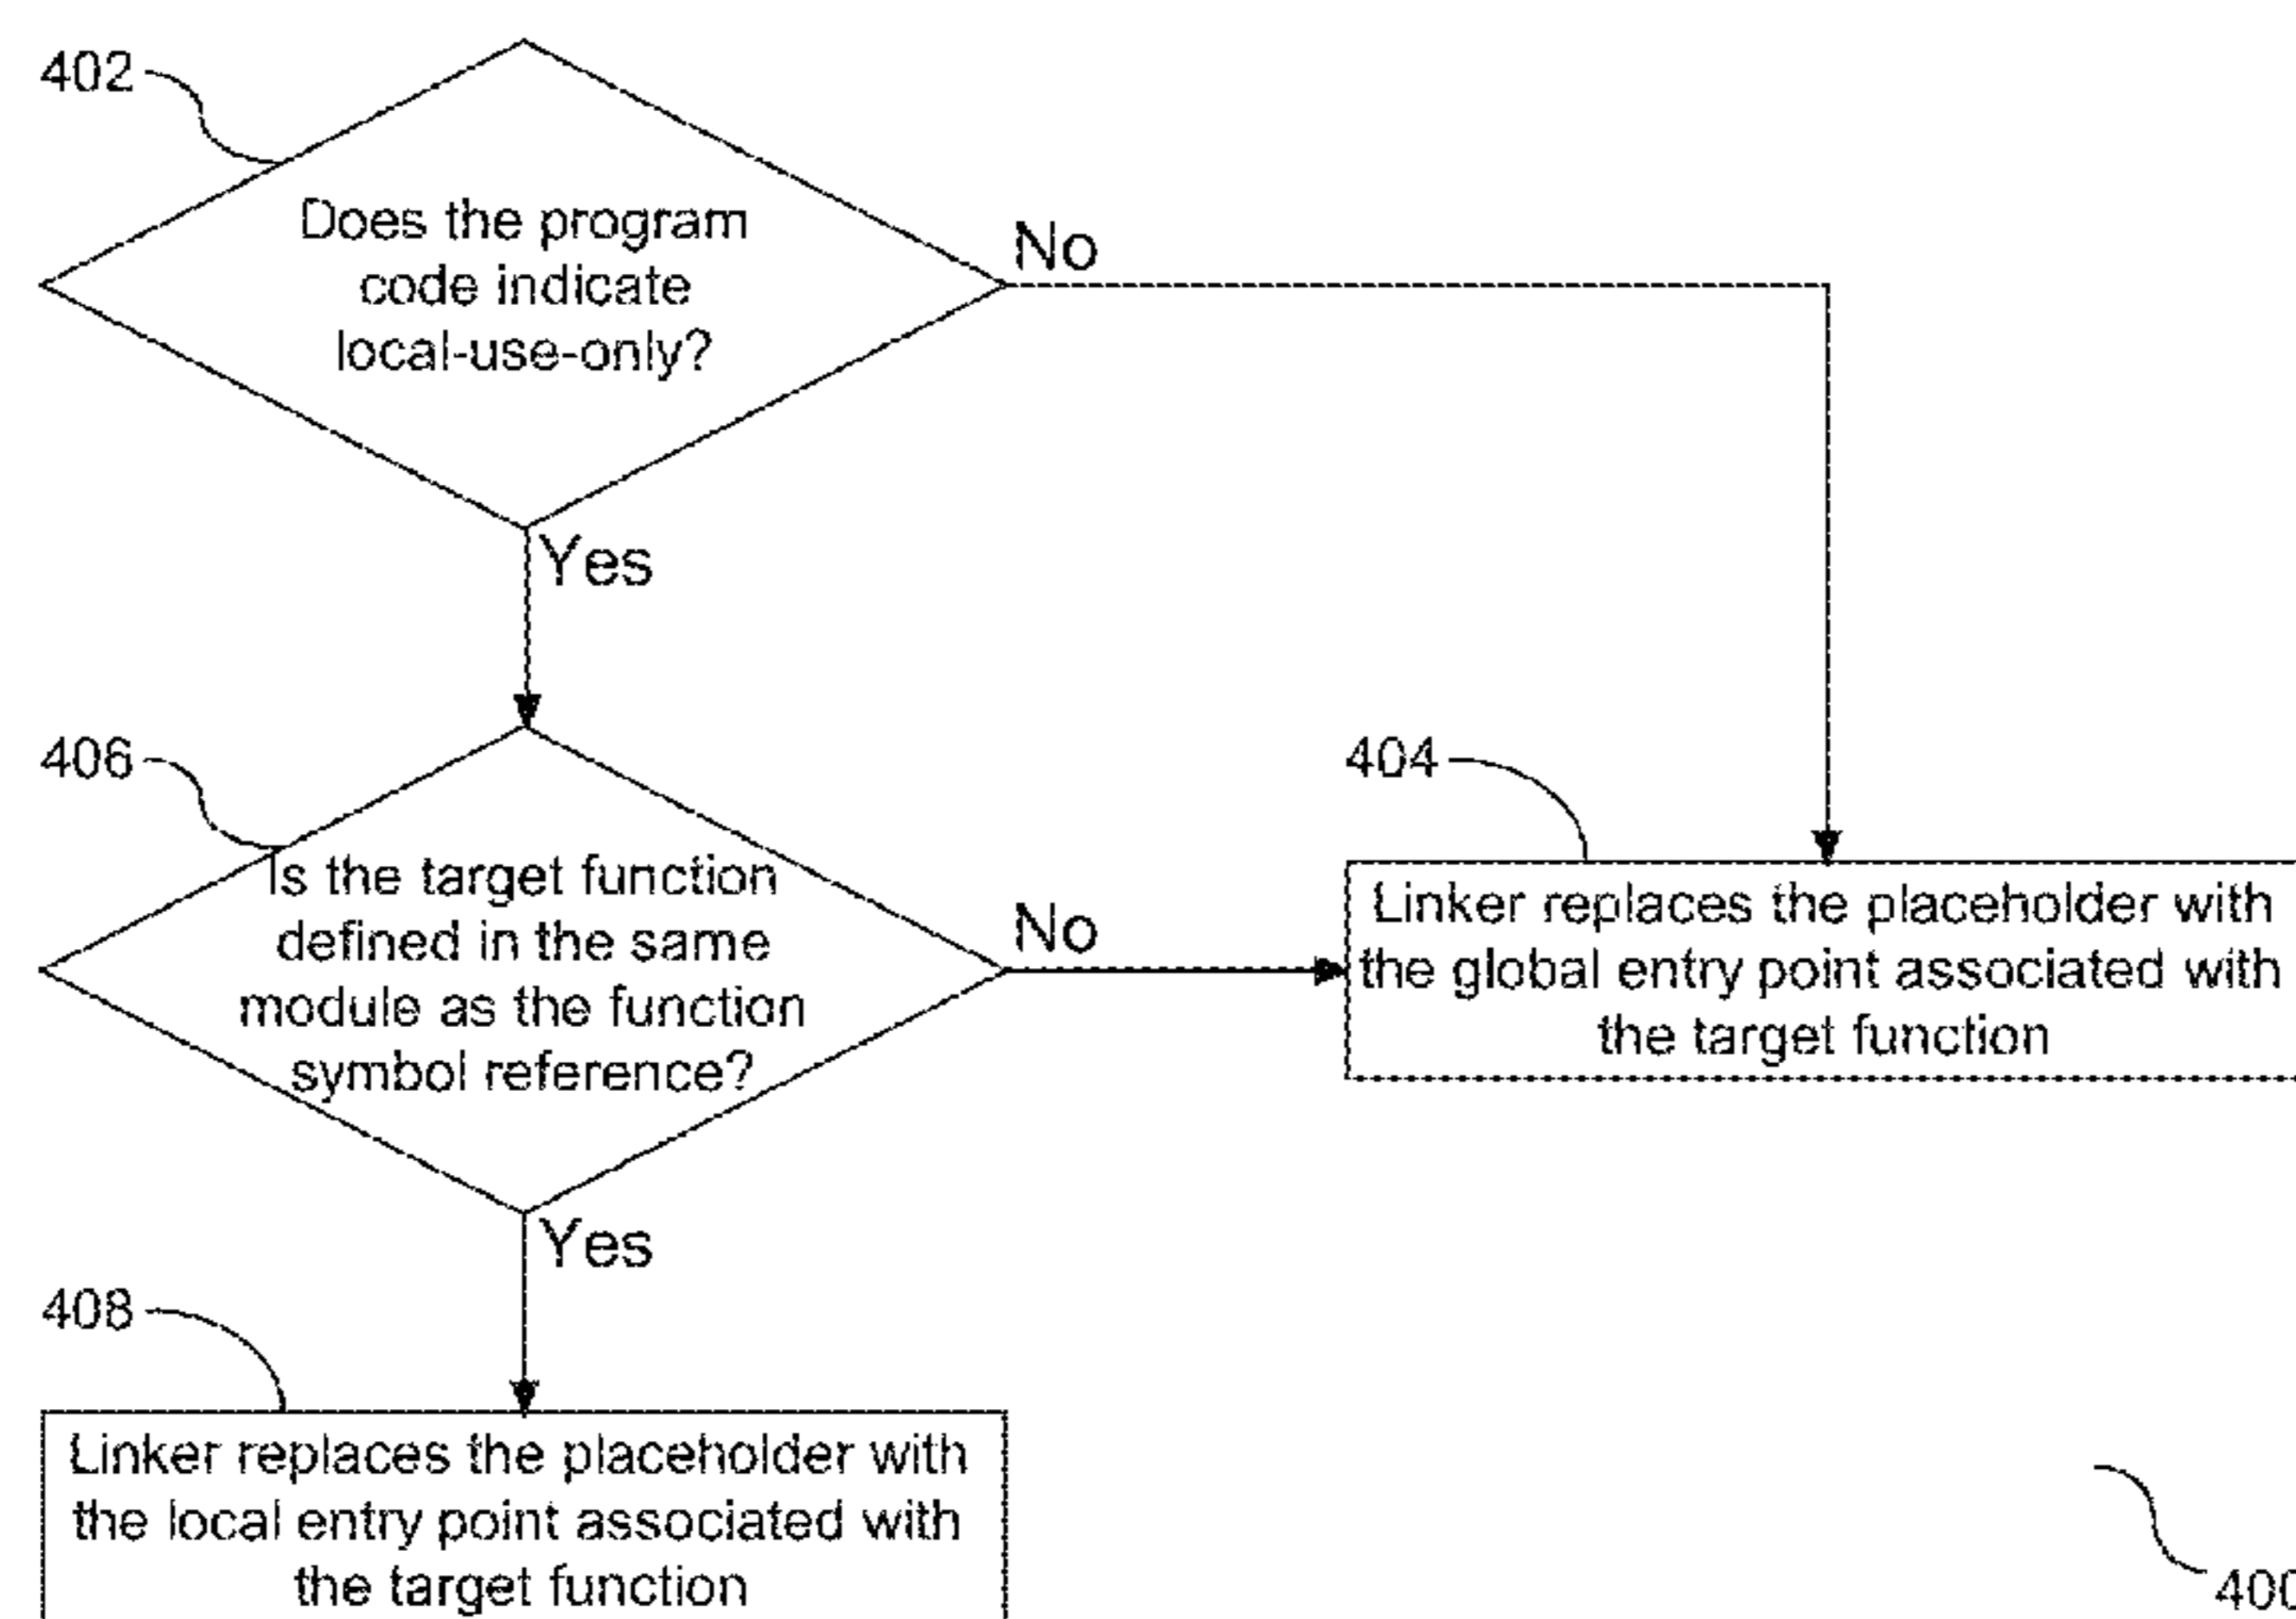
402

Does the program code indicate local-use-only?

No

Yes

406

Is the target function defined in the same module as the function symbol reference?

No

404

Linker replaces the placeholder with the global entry point associated with the target function

Yes

408

Linker replaces the placeholder with the local entry point associated with the target function

400